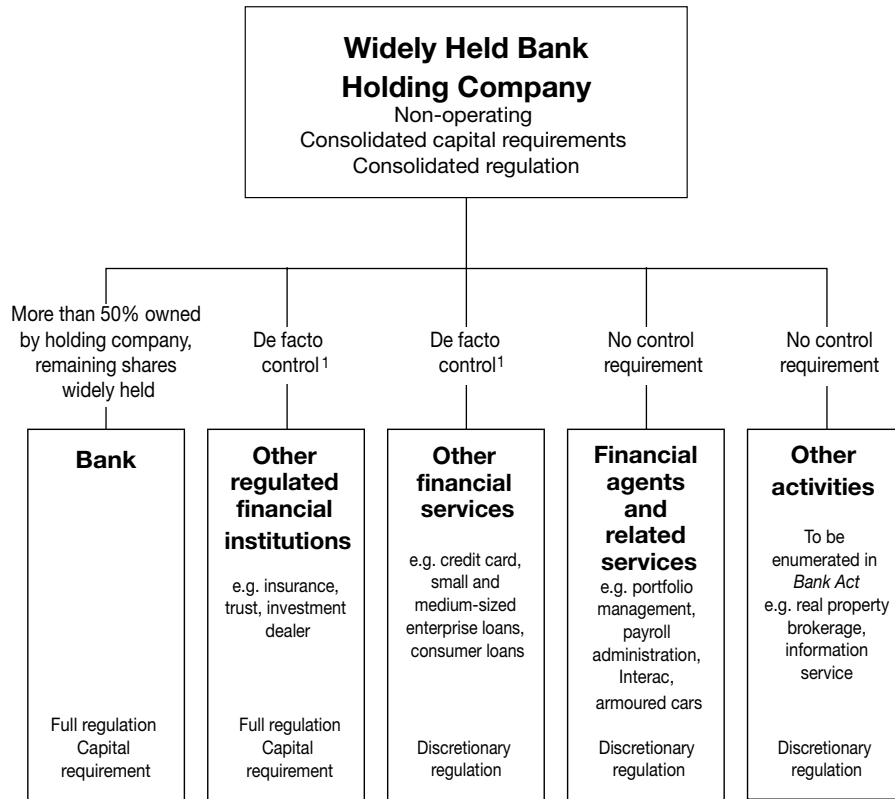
Widely Held Bank Holding Company
Non-operating
Consolidated capital requirements
Consolidated regulation

More than 50% owned by holding company, remaining shares widely held

De facto control$^1$

De facto control$^1$

No control requirement

No control requirement

Bank

Full regulation
Capital requirement

Other regulated financial institutions

e.g. insurance, trust, investment dealer

Full regulation
Capital requirement

Other financial services

e.g. credit card, small and medium-sized enterprise loans, consumer loans

Discretionary regulation

Financial agents and related services

e.g. portfolio management, payroll administration, Interac, armoured cars

Discretionary regulation

Other activities

To be enumerated in *Bank Act*
e.g. real property brokerage, information service

Discretionary regulation